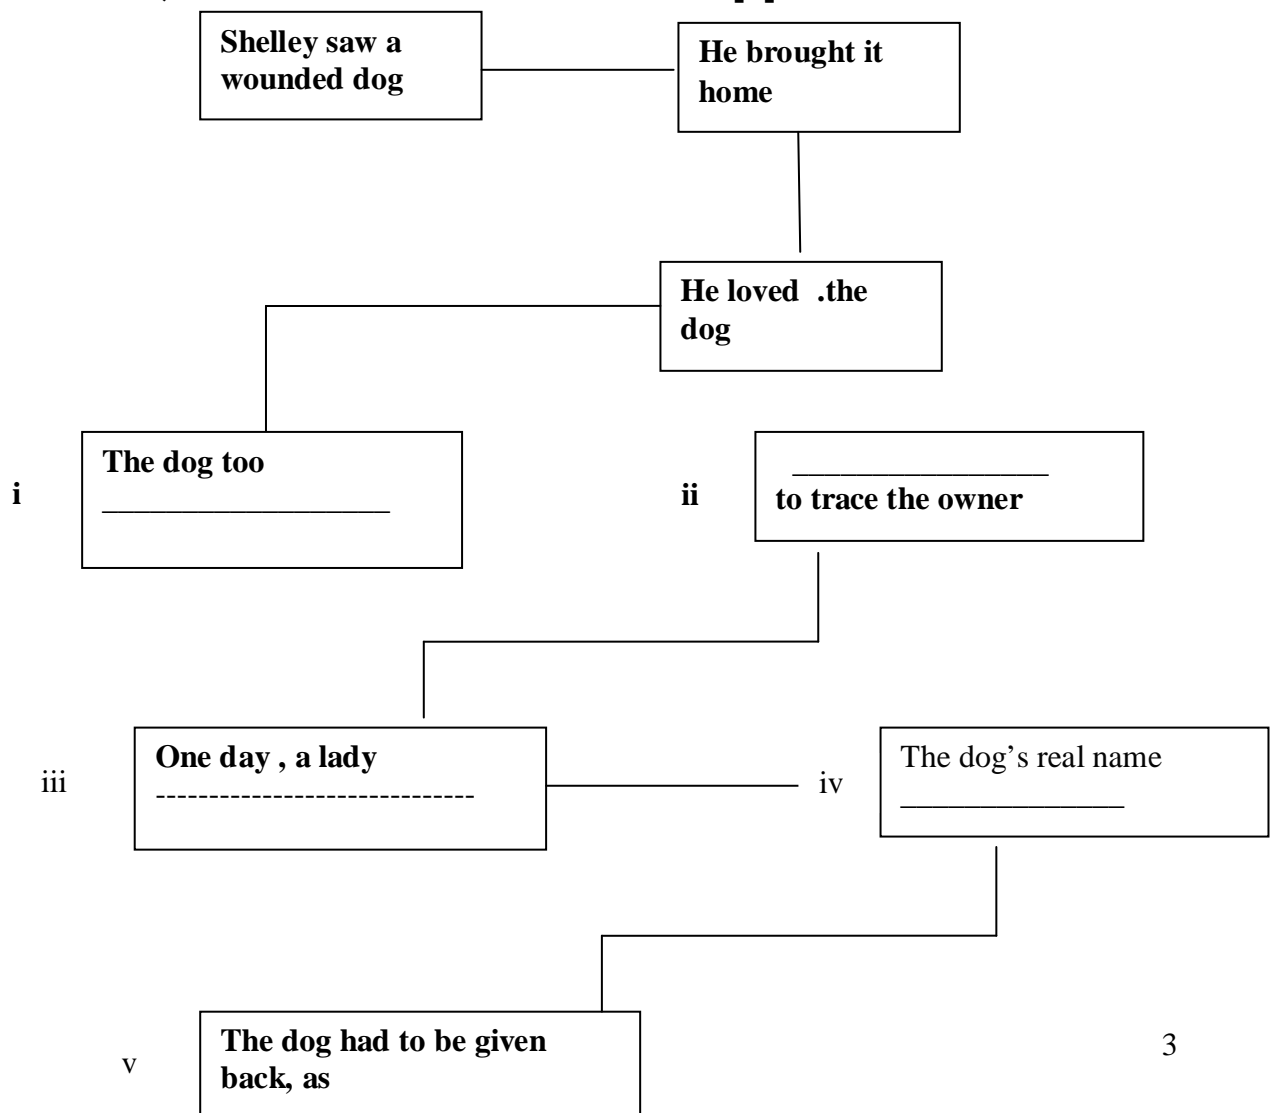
Shelley saw a wounded dog

He brought it home

He loved .the dog

i

The dog too ___________________

ii

_________________ to trace the owner

iii

One day , a lady ------------------------------

iv

The dog's real name ______________

v

The dog had to be given back, as

3